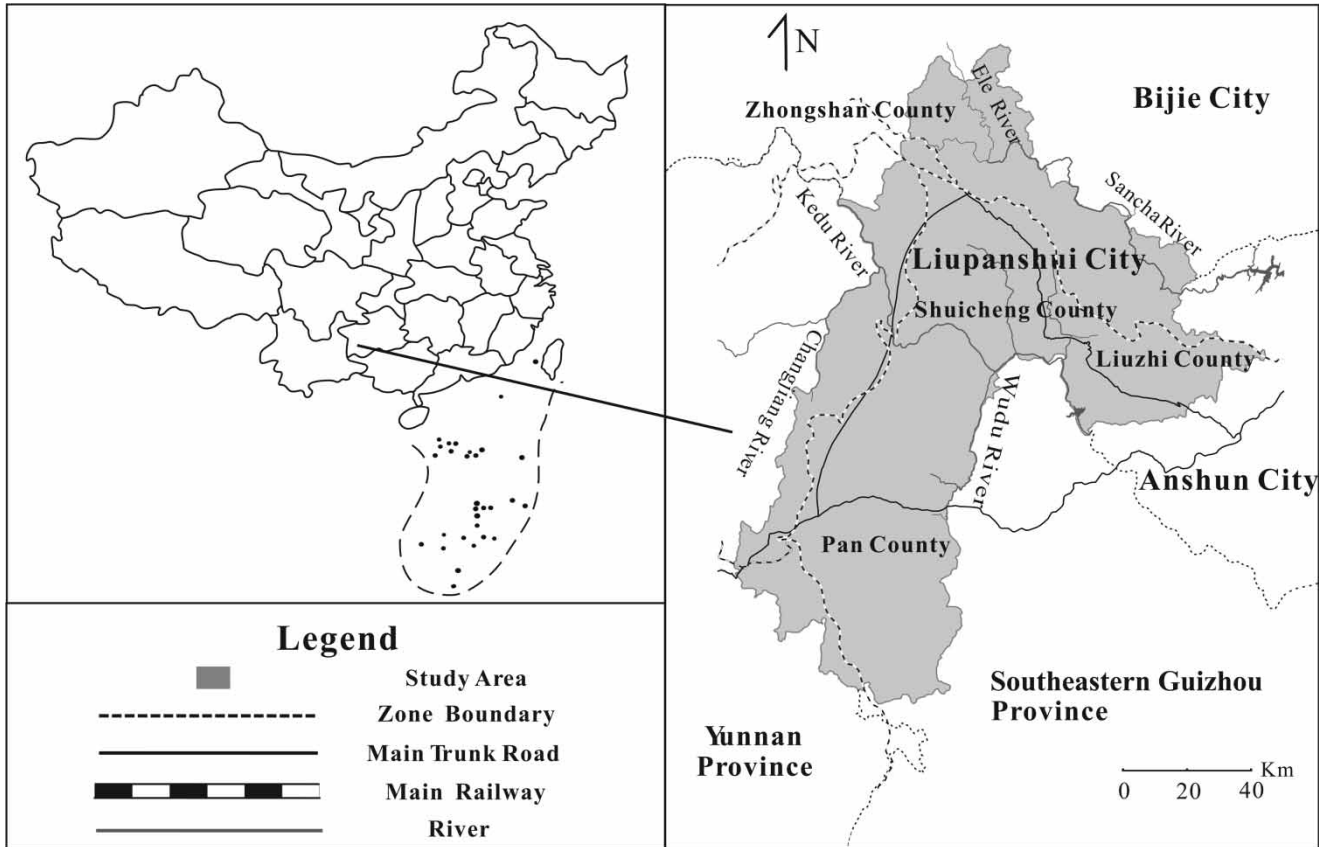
Legend

Study Area

Zone Boundary

Main Trunk Road

Main Railway

River

N

Zhongshan County

Ele River

Bijie City

Sancha River

Kedu River

Liupanshui City

Shuicheng County

Liuzhi County

Changjiang River

Wudu River

Anshun City

Pan County

Southeastern Guizhou Province

Yunnan Province

Km

0 20 40